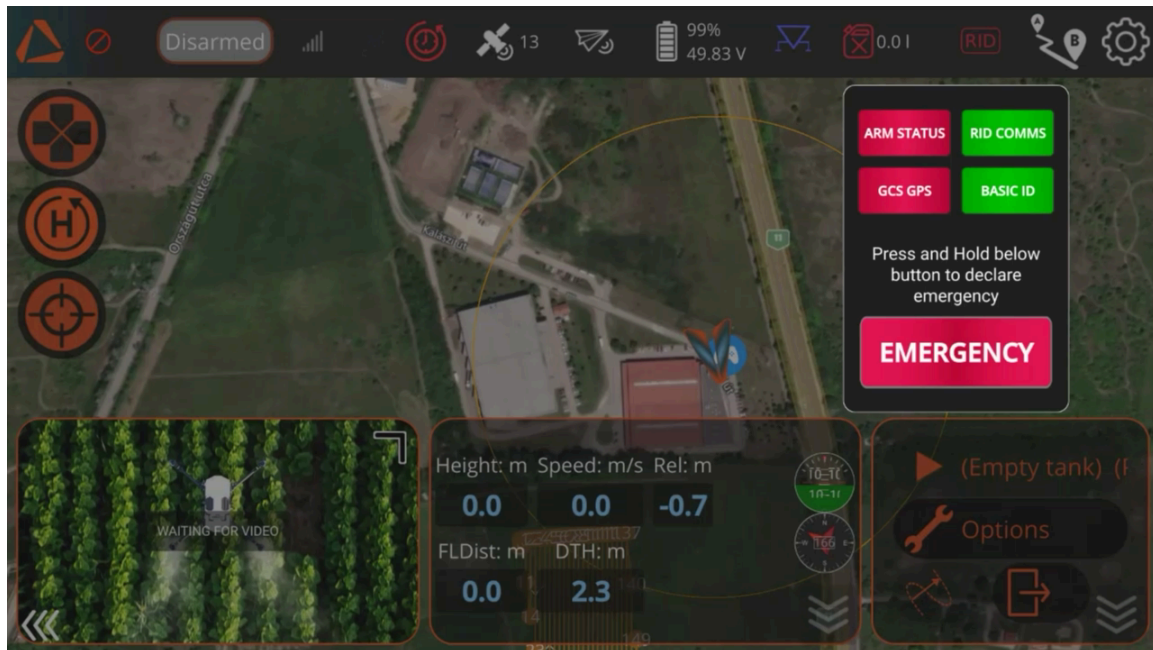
Disarmed

13

99%
49.83 V

0.0 l

RID

A

B

ARM STATUS

RID COMMS

GCS GPS

BASIC ID

Press and Hold below button to declare emergency

EMERGENCY

Országút utca

Kalász út

WAITING FOR VIDEO

Height: m Speed: m/s Rel: m

0.0

0.0

-0.7

FLDist: m DTH: m

0.0

2.3

(Empty tank) (F

Options